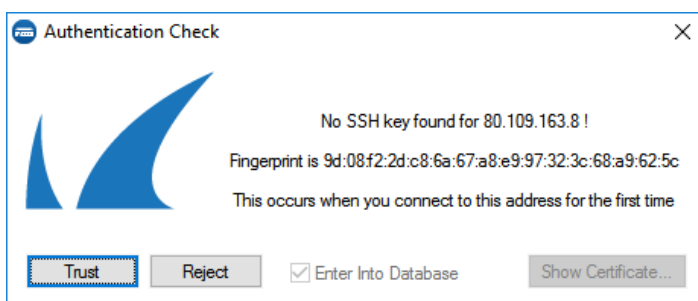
Authentication Check

No SSH key found for 80.109.163.8 !

Fingerprint is 9d:08:f2:2d:c8:6a:67:a8:e9:97:32:3c:68:a9:62:5c

This occurs when you connect to this address for the first time

Trust

Reject

Enter Into Database

Show Certificate...